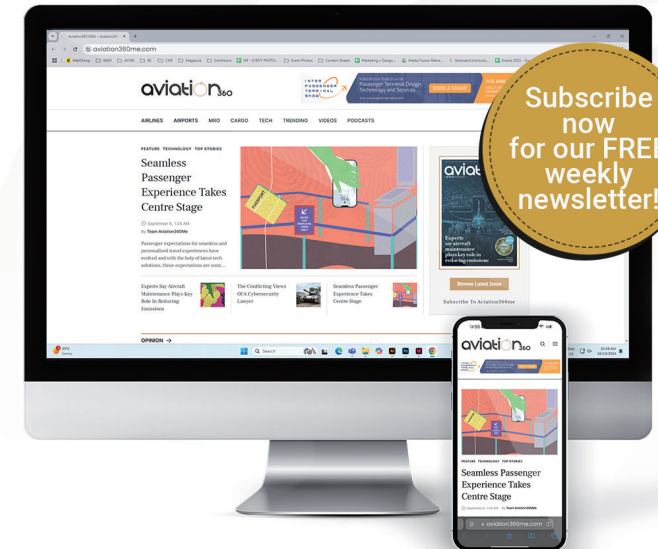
aviation360me.com

aviation360

INTER PASSENGER TERMINAL EXPO

Passenger Terminal Design Technology and Services

BOOK A STAND

AIRLINES AIRPORTS MRO CARGO TECH TRENDING VIDEOS PODCASTS

FEATURE TECHNOLOGY TOP STORIES

Seamless Passenger Experience Takes Centre Stage

September 6, 7:24 AM

By Team Aviation360Me

Passenger expectations for seamless and personalised travel experiences have evolved and with the help of latest tech solutions, these expectations are soon...

Experts Say Aircraft Maintenance Plays Key Role In Reducing Emissions

The Conflicting Views Of A Cybersecurity Lawyer

Seamless Passenger Experience Takes Centre Stage

OPINION →

Experts say aircraft maintenance plays key role in reducing emissions

Browse Latest Issue

Subscribe To Aviation360me

Subscribe now for our FREE weekly newsletter!

aviation360

FEATURE TECHNOLOGY TOP STORIES

Seamless Passenger Experience Takes Centre Stage

September 6, 7:24 AM By Team Aviation360Me

aviation360me.com